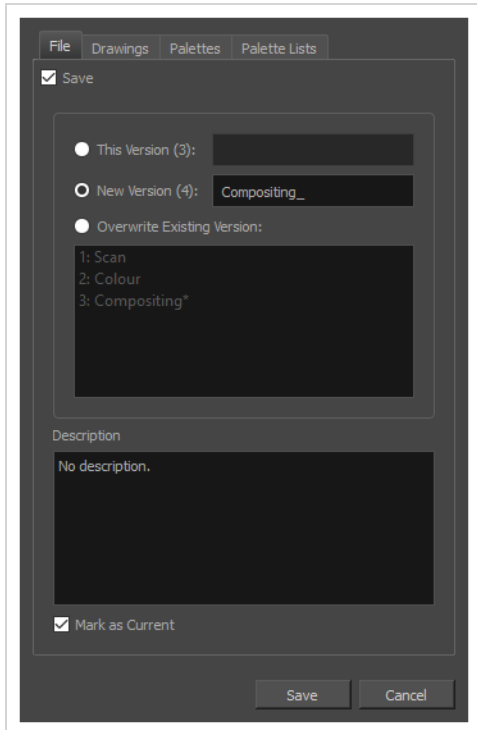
File | Drawings | Palettes | Palette Lists

Save

This Version (3):

New Version (4): Compositing_

Overwrite Existing Version:

1: Scan
2: Colour
3: Compositing*

Description

No description.

Mark as Current

Save Cancel